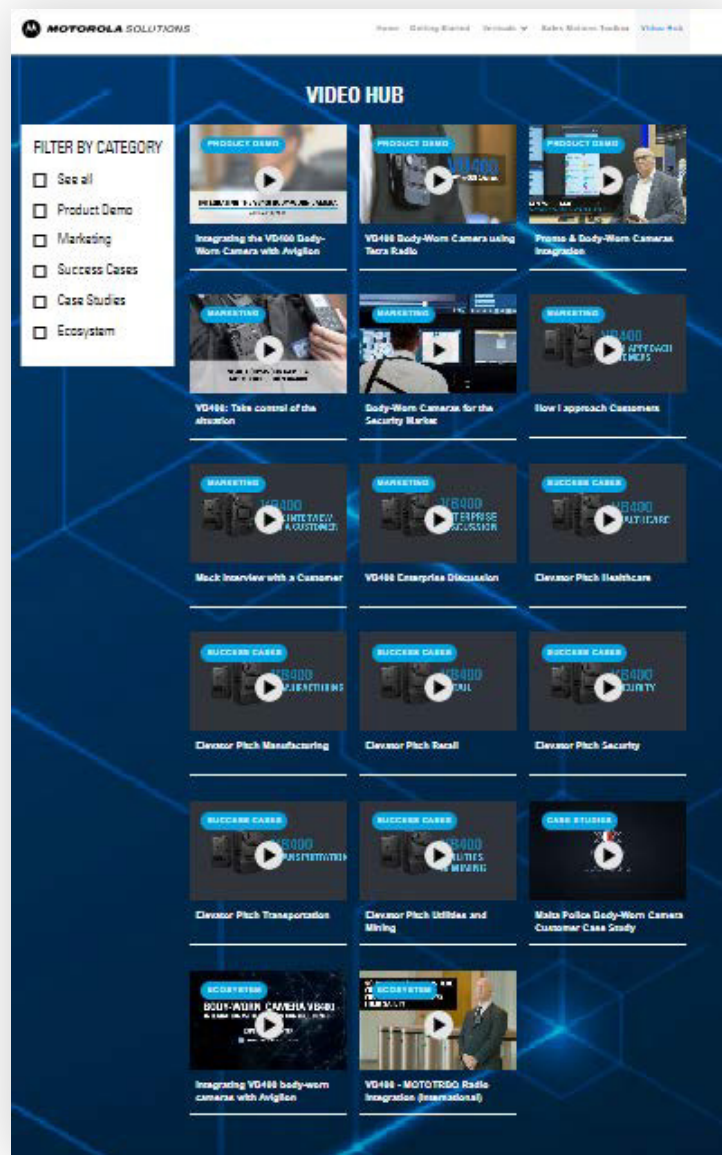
MOTOROLA SOLUTIONS

Home Getting Started Tutorials Sales Motion Toolbox Video Hub

VIDEO HUB

FILTER BY CATEGORY

See all

Product Demo

Marketing

Success Cases

Case Studies

Ecosystem

PRODUCT DEMO

Integrating the VB400 Body-Worn Camera with Avigilon

PRODUCT DEMO

VB400

VB400 Body-Worn Camera using Tetra Radio

PRODUCT DEMO

Promo & Body-Worn Cameras Integration

MARKETING

VB400: Take control of the situation

MARKETING

Body-Worn Cameras for the Security Market

MARKETING

VB400

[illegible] APPROACH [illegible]MERS

How I approach Customers

MARKETING

VB400

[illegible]TERVIEW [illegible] A CUSTOMER

Mock Interview with a Customer

MARKETING

VB400

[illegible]TERPRISE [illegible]SCUSSION

VB400 Enterprise Discussion

SUCCESS CASES

VB400

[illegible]ALTHCARE

Elevator Pitch Healthcare

SUCCESS CASES

VB400

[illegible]NUFACTURING

Elevator Pitch Manufacturing

SUCCESS CASES

VB400

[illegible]AIL

Elevator Pitch Retail

SUCCESS CASES

VB400

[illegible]CURITY

Elevator Pitch Security

SUCCESS CASES

VB400

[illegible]NSPORTATION

Elevator Pitch Transportation

SUCCESS CASES

VB400

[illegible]LITIES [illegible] MINING

Elevator Pitch Utilities and Mining

CASE STUDIES

Malta Police Body-Worn Camera Customer Case Study

ECOSYSTEM

BODY-WORN CAMERA VB400

Integrating VB400 body-worn cameras with Avigilon

ECOSYSTEM

VB400 - MOTOTRBO Radio Integration (International)